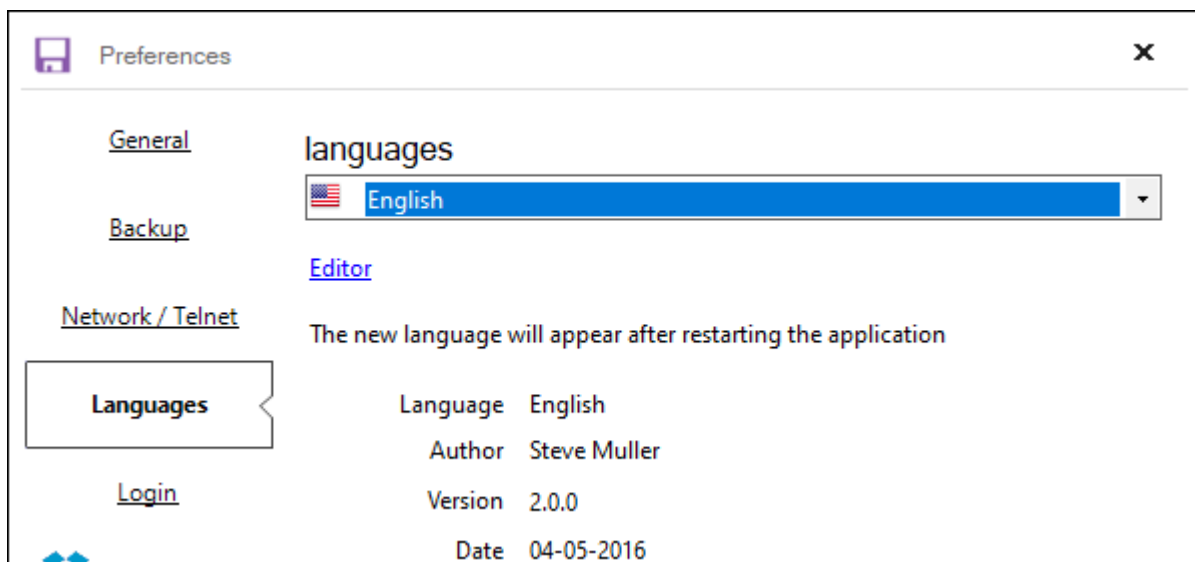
Preferences

×

General

Backup

Network / Telnet

Languages

Login

languages

English

Editor

The new language will appear after restarting the application

| | |
|---|---|
| Language | English |
| Author | Steve Muller |
| Version | 2.0.0 |
| Date | 04-05-2016 |